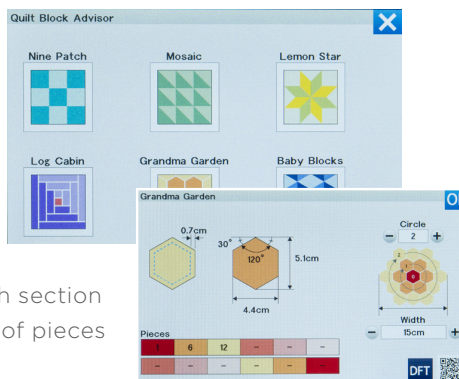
Quilt Block Advisor

Nine Patch

Mosaic

Lemon Star

Log Cabin

Grandma Garden

Baby Blocks

Grandma Garden

0.7cm

30°

120°

5.1cm

4.4cm

Circle

2

Width

15cm

Pieces

1

6

12

–

–

–

–

–

–

–

–

–

DFT

n section
of pieces